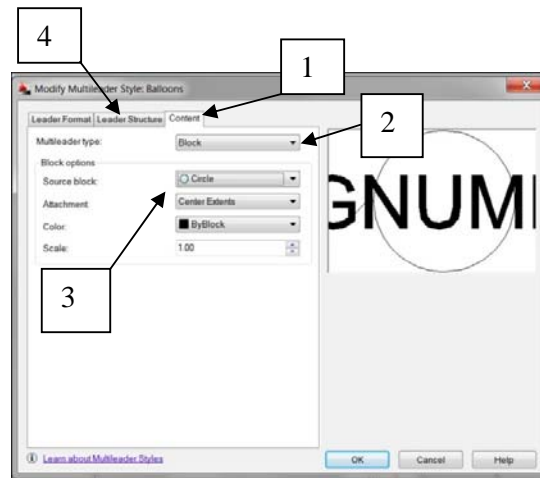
4

1

2

3

Modify Multileader Style: Balloons

Leader Format | Leader Structure | Content

Multileader type: Block

Block options

Source block: Circle

Attachment: Center Extents

Color: ByBlock

Scale: 1.00

GNUM

Learn about Multileader Styles

OK | Cancel | Help